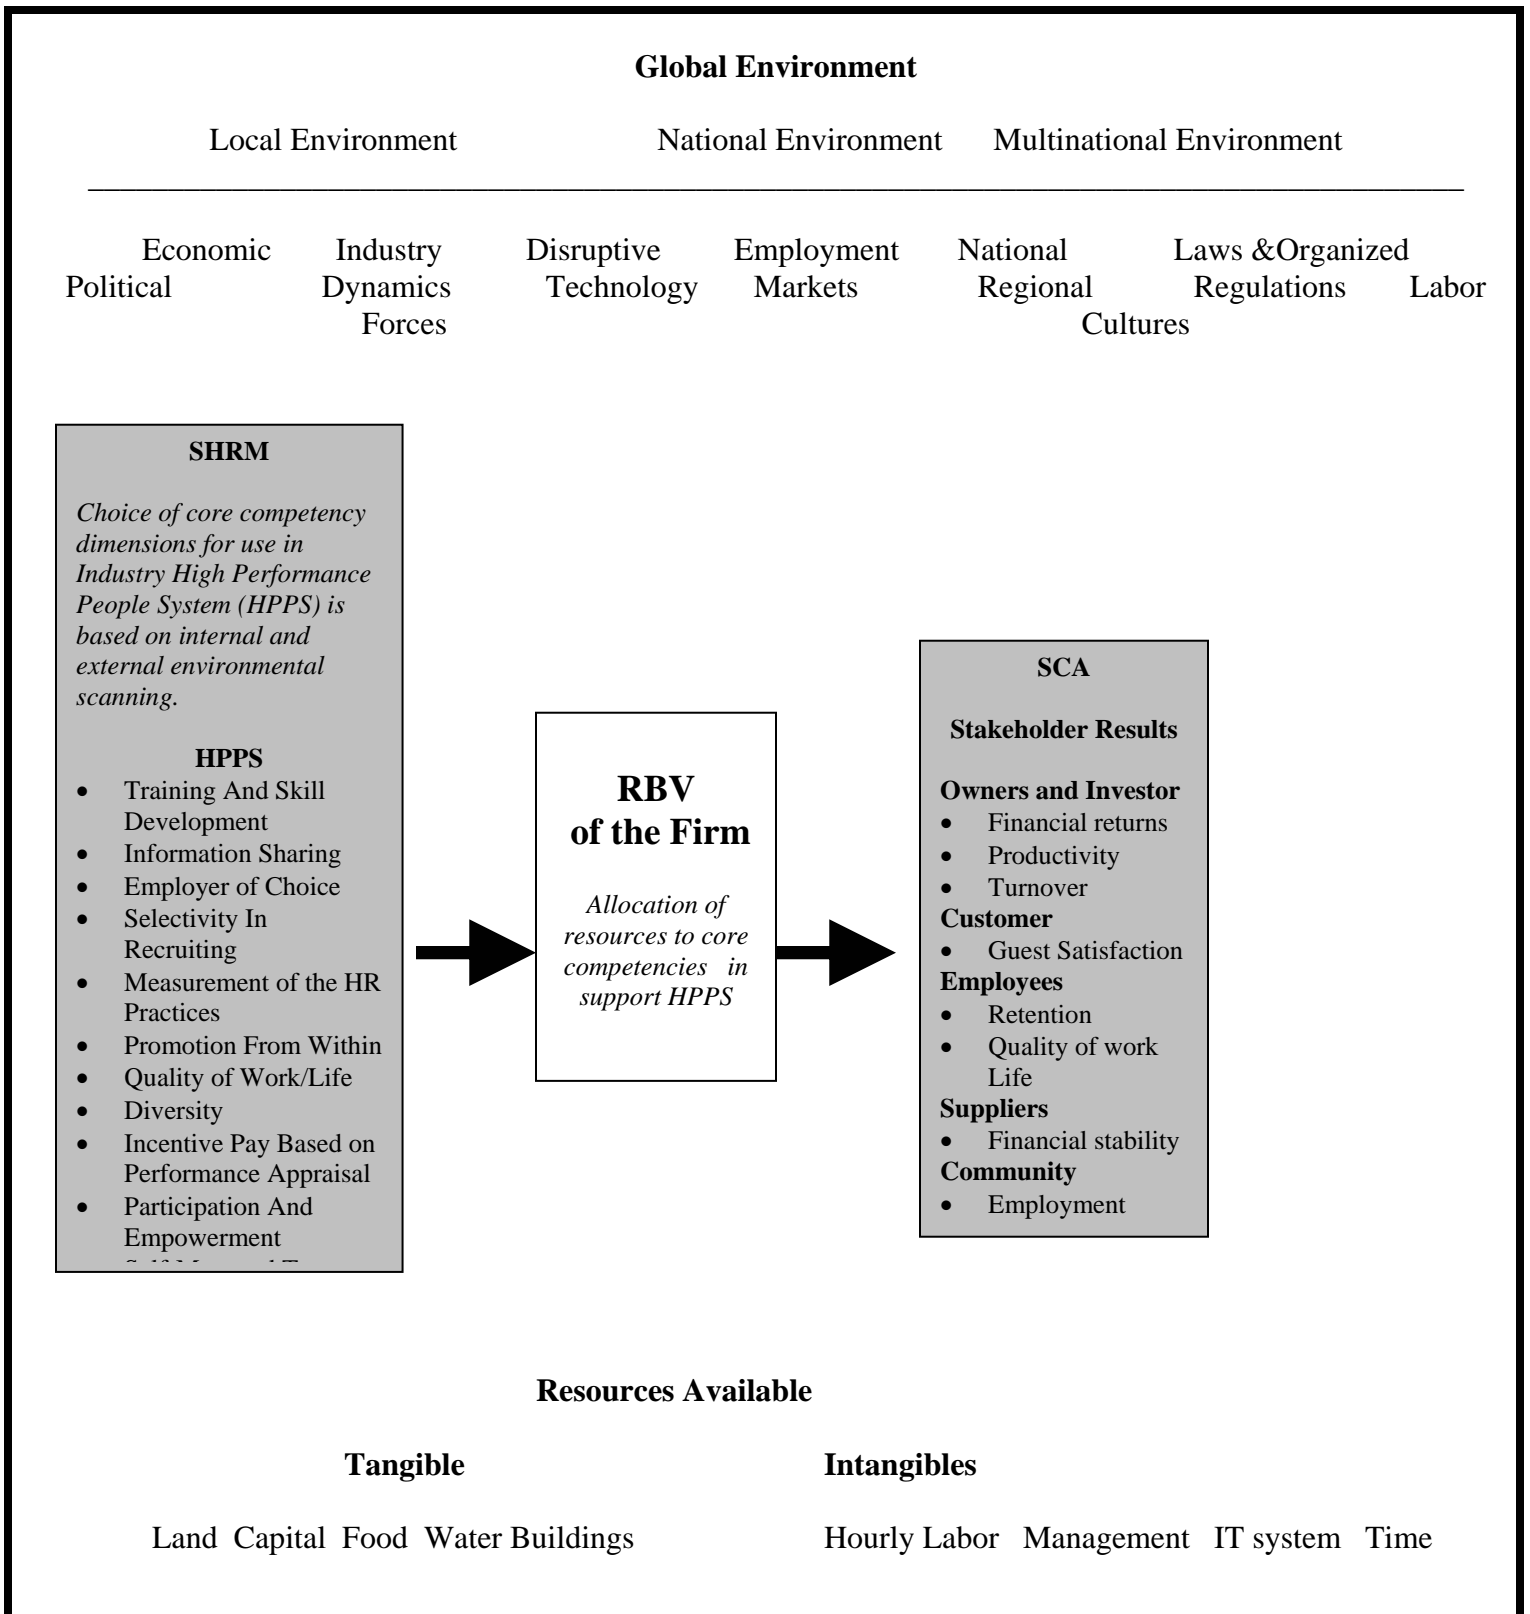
**Global Environment**

Local Environment National Environment Multinational Environment

Economic Political Industry Dynamics Forces Disruptive Technology Employment Markets National Regional Cultures Laws & Regulations Organized Labor

**SHRM**

*Choice of core competency dimensions for use in Industry High Performance People System (HPPS) is based on internal and external environmental scanning.*

**HPPS**

- Training And Skill Development
- Information Sharing
- Employer of Choice
- Selectivity In Recruiting
- Measurement of the HR Practices
- Promotion From Within
- Quality of Work/Life
- Diversity
- Incentive Pay Based on Performance Appraisal
- Participation And Empowerment
- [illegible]

**RBV of the Firm**

*Allocation of resources to core competencies in support HPPS*

**SCA**

**Stakeholder Results**

**Owners and Investor**
- Financial returns
- Productivity
- Turnover

**Customer**
- Guest Satisfaction

**Employees**
- Retention
- Quality of work Life

**Suppliers**
- Financial stability

**Community**
- Employment

**Resources Available**

**Tangible**

Land Capital Food Water Buildings

**Intangibles**

Hourly Labor Management IT system Time